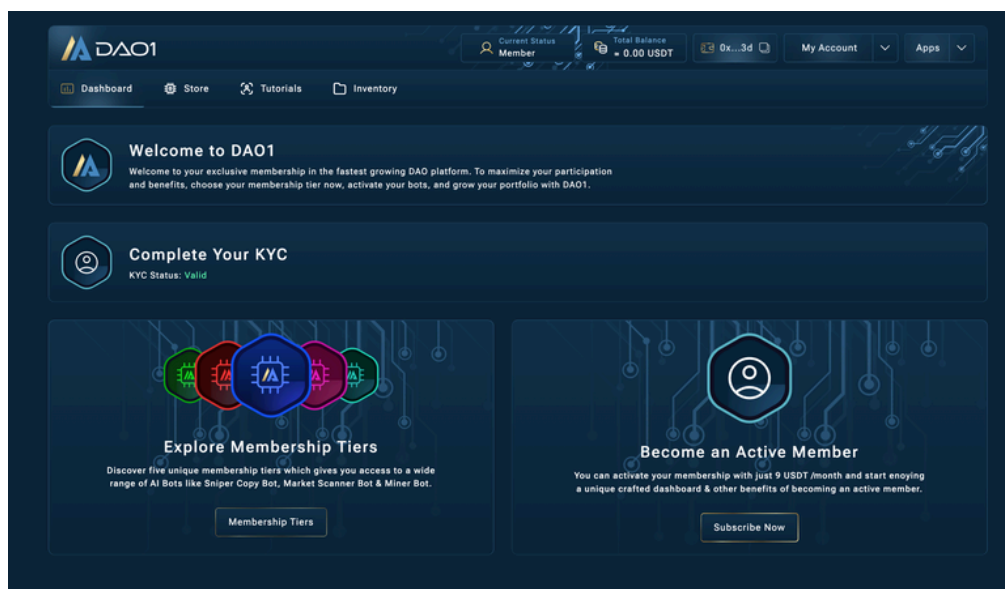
DAO1

Current Status
Member

Total Balance
≈ 0.00 USDT

0x...3d

My Account

Apps

Dashboard

Store

Tutorials

Inventory

Welcome to DAO1

Welcome to your exclusive membership in the fastest growing DAO platform. To maximize your participation and benefits, choose your membership tier now, activate your bots, and grow your portfolio with DAO1.

Complete Your KYC

KYC Status: Valid

Explore Membership Tiers

Discover five unique membership tiers which gives you access to a wide range of AI Bots like Sniper Copy Bot, Market Scanner Bot & Miner Bot.

Membership Tiers

Become an Active Member

You can activate your membership with just 9 USDT /month and start enoying a unique crafted dashboard & other benefits of becoming an active member.

Subscribe Now